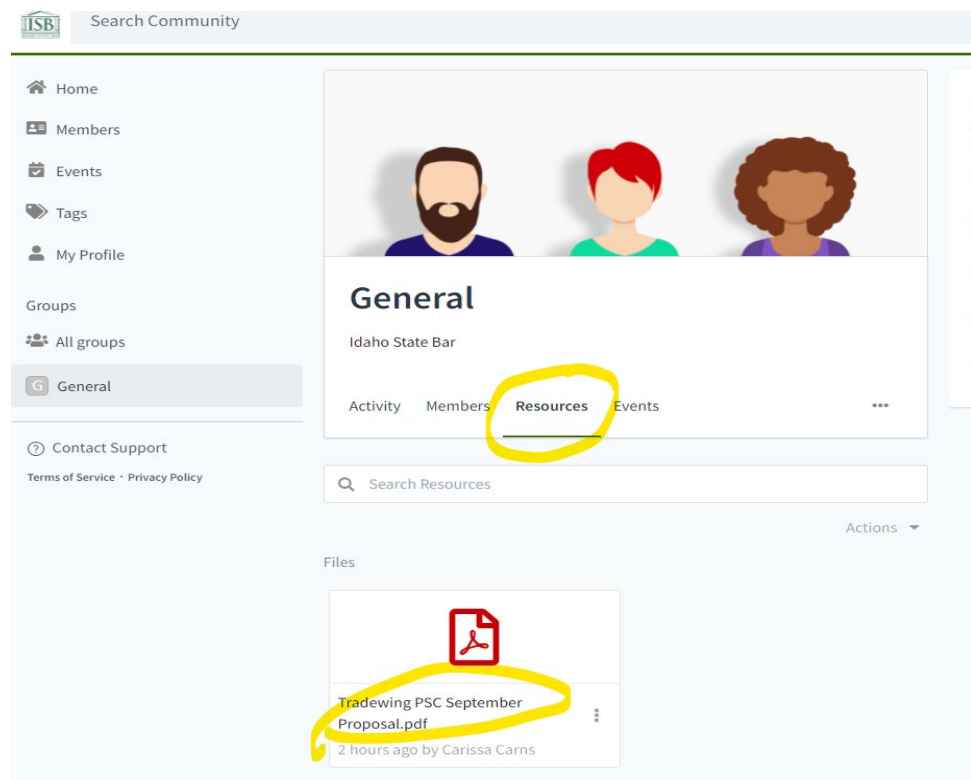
ISB

Search Community

Home
Members
Events
Tags
My Profile

Groups
All groups
G General

Contact Support
Terms of Service • Privacy Policy

General
Idaho State Bar

Activity Members Resources Events •••

Search Resources

Actions

Files

Tradewing PSC September Proposal.pdf
2 hours ago by Carissa Carns